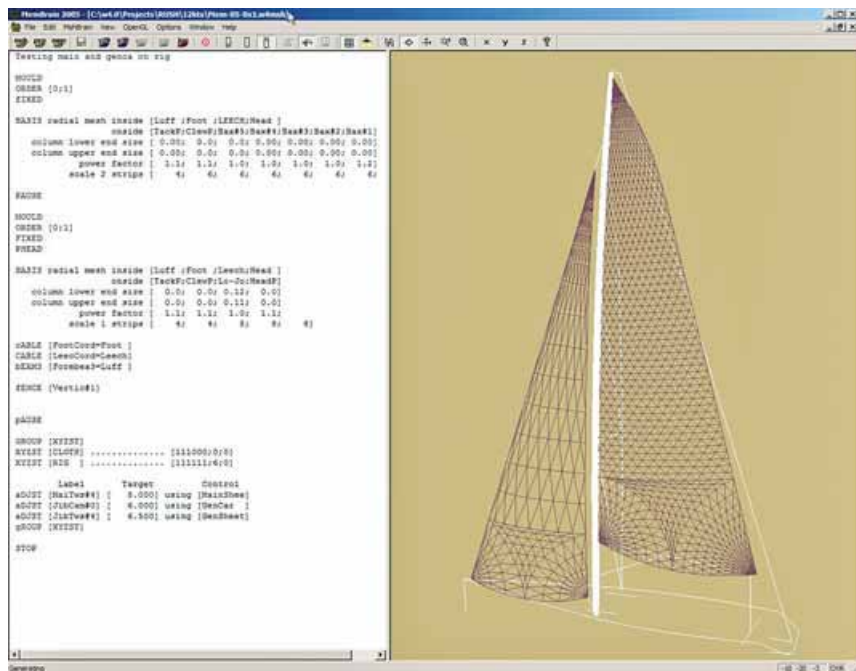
Membrain 3005 - [C:\wk\F\Projects\RUSH\12kts\Mem-05-0s1.w4mesh]

File Edit Membrain View OpenGL Options Window Help

Testing main and genoa on rig

MOULD
ORDER [0;1]
FIXED

BASIS radial mesh inside [Luff ;Foot ;LEECH;Head ]
onside [TackP;ClewP;Bas#5;Bas#4;Bas#3;Bas#2;Bas#1]
column lower end size [ 0.00; 0.0; 0.0; 0.00; 0.00; 0.00; 0.00]
column upper end size [ 0.00; 0.0; 0.0; 0.00; 0.00; 0.00; 0.00]
power factor [ 1.1; 1.1; 1.0; 1.0; 1.0; 1.0; 1.2]
scale 2 strips [ 6; 6; 6; 6; 6; 6; 6]

PAUSE

MOULD
ORDER [0;1]
FIXED
FHEAD

BASIS radial mesh inside [Luff ;Foot ;Leech;Head ]
onside [TackP;ClewP;Lo-Jo;HeadP]
column lower end size [ 0.0; 0.0; 0.12; 0.0]
column upper end size [ 0.0; 0.0; 0.11; 0.0]
power factor [ 1.1; 1.1; 1.0; 1.1]
scale 1 strips [ 6; 6; 8; 8; 8]

cABLE [FootCord=Foot ]
CABLE [LeecCord=Leech]
bEAMS [Forebea3=Luff ]

fENCE [Vertic#1]

pAUSE

GROUP [XYZST]
XYZST [CLOTH] ............... [111000;0;0]
XYZST [RIG ] ............... [111111;6;0]

Label Target Control
aDJST [MaiTws#4] [ 8.000] using [MainShee]
aDJST [JibCam#0] [ 6.000] using [GenCar ]
aDJST [JibTws#4] [ 6.500] using [GenSheet]
gROUP [XYZST]

STOP

Generating